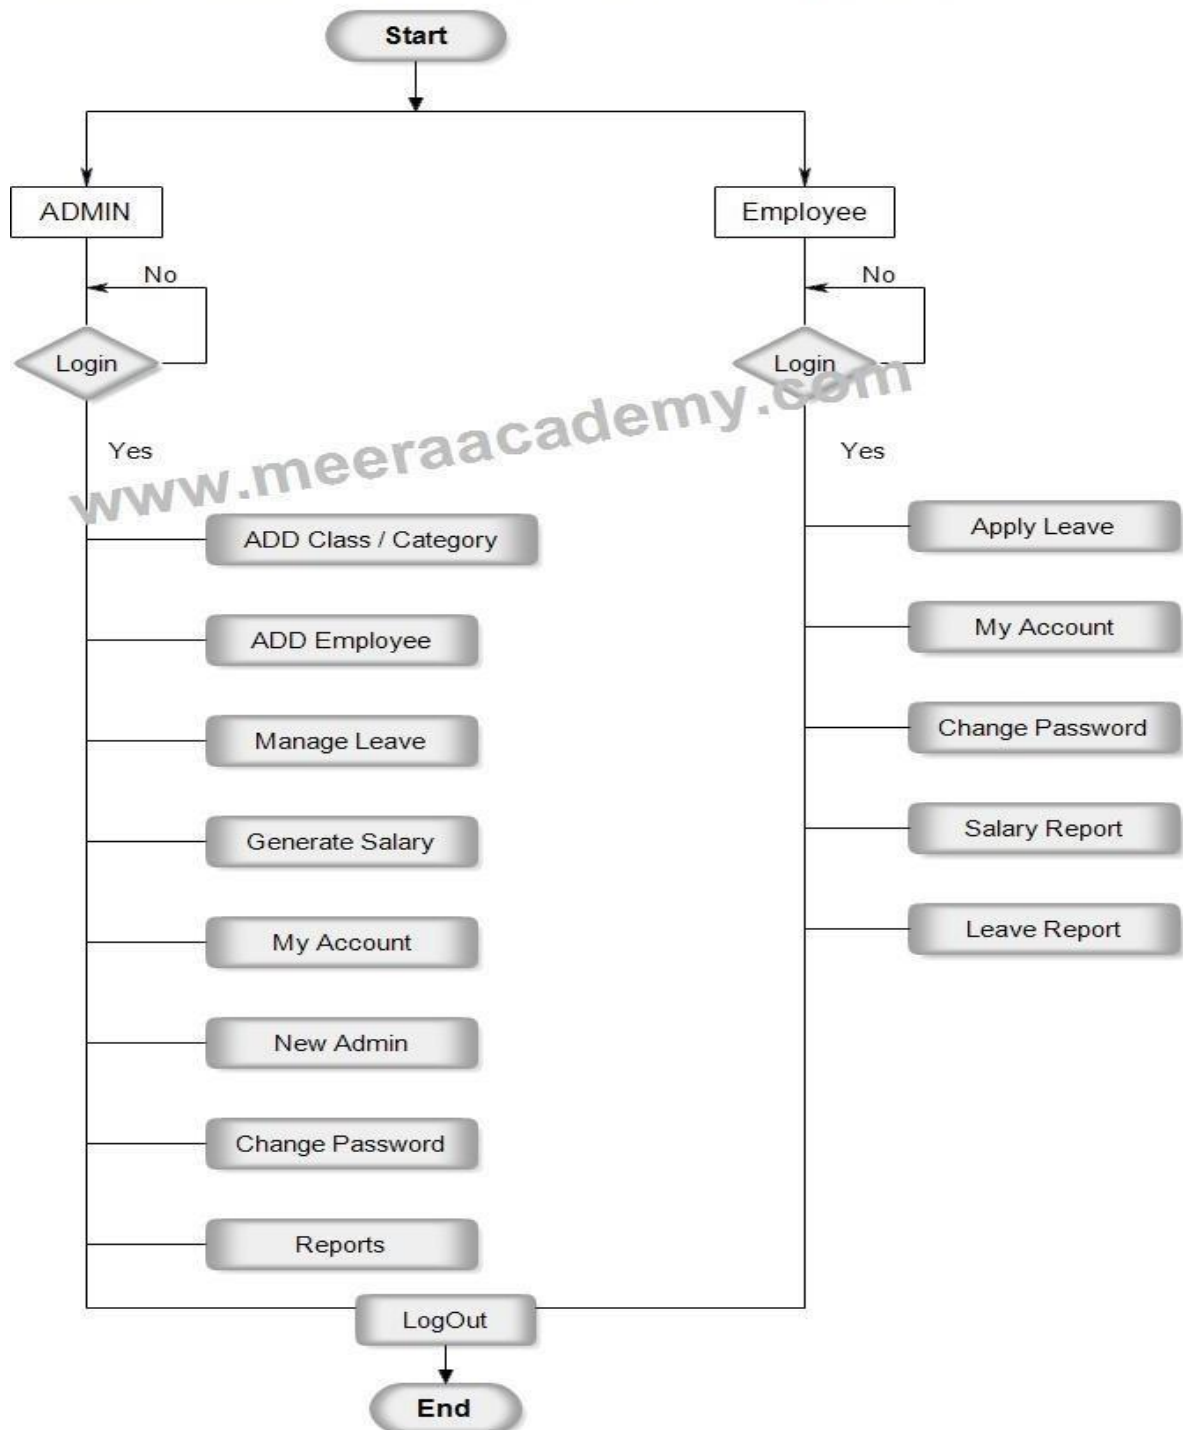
Start

ADMIN

No

Login

Yes

ADD Class / Category

ADD Employee

Manage Leave

Generate Salary

My Account

New Admin

Change Password

Reports

Employee

No

Login

Yes

Apply Leave

My Account

Change Password

Salary Report

Leave Report

www.meeraacademy.com

LogOut

End